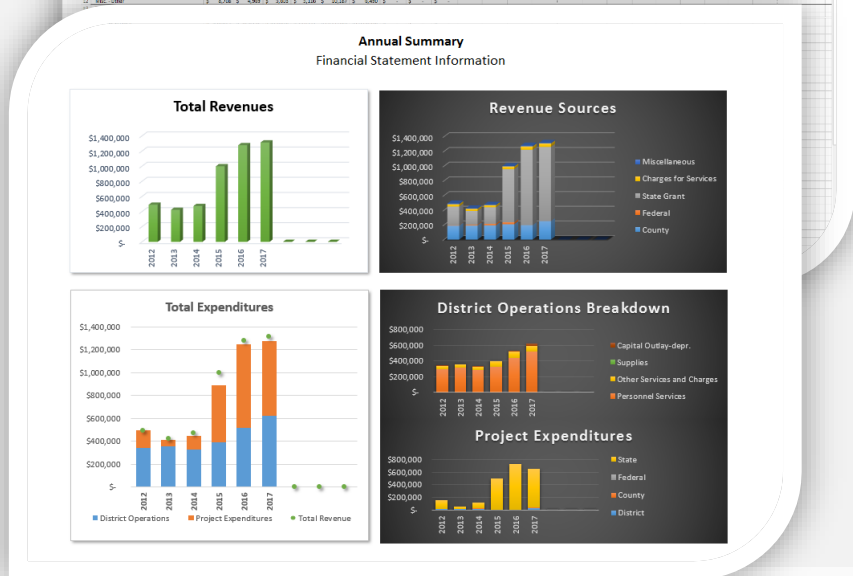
Annual Summary
Financial Statement Information

Total Revenues

$1,400,000
$1,200,000
$1,000,000
$800,000
$600,000
$400,000
$200,000
$-

2012
2013
2014
2015
2016
2017

Revenue Sources

$1,400,000
$1,200,000
$1,000,000
$800,000
$600,000
$400,000
$200,000
$-

2012
2013
2014
2015
2016
2017

Miscellaneous
Charges for Services
State Grant
Federal
County

Total Expenditures

$1,400,000
$1,200,000
$1,000,000
$800,000
$600,000
$400,000
$200,000
$-

2012
2013
2014
2015
2016
2017

District Operations
Project Expenditures
Total Revenue

District Operations Breakdown

$800,000
$600,000
$400,000
$200,000
$-

2012
2013
2014
2015
2016
2017

Capital Outlay-depr.
Supplies
Other Services and Charges
Personnel Services

Project Expenditures

$800,000
$600,000
$400,000
$200,000
$-

2012
2013
2014
2015
2016
2017

State
Federal
County
District